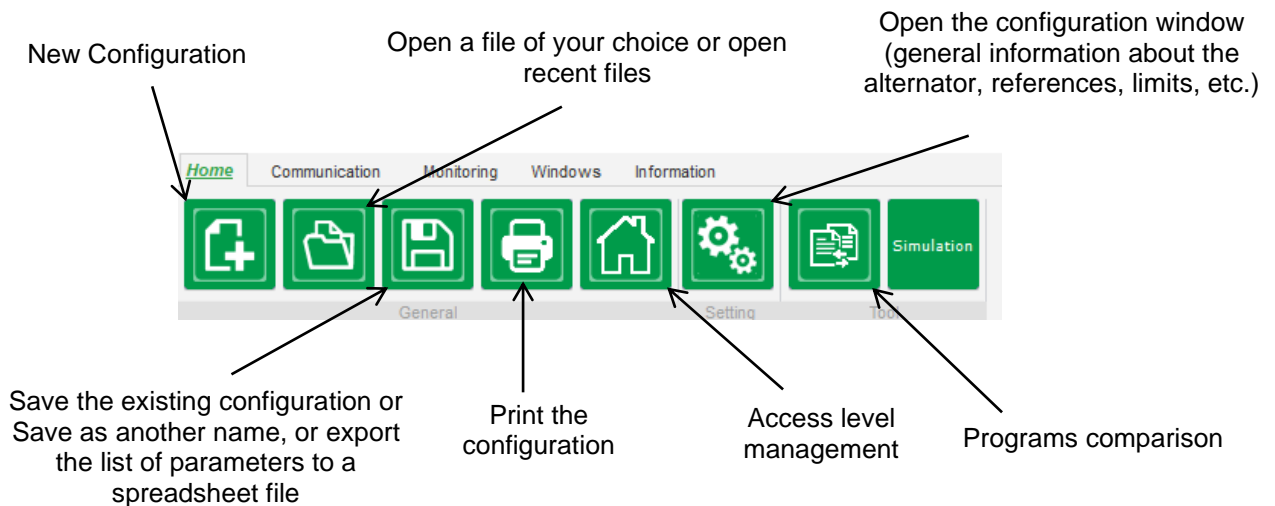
New Configuration

Open a file of your choice or open recent files

Open the configuration window (general information about the alternator, references, limits, etc.)

Home Communication Monitoring Windows Information

Simulation

General

Setting

Tool

Save the existing configuration or Save as another name, or export the list of parameters to a spreadsheet file

Print the configuration

Access level management

Programs comparison